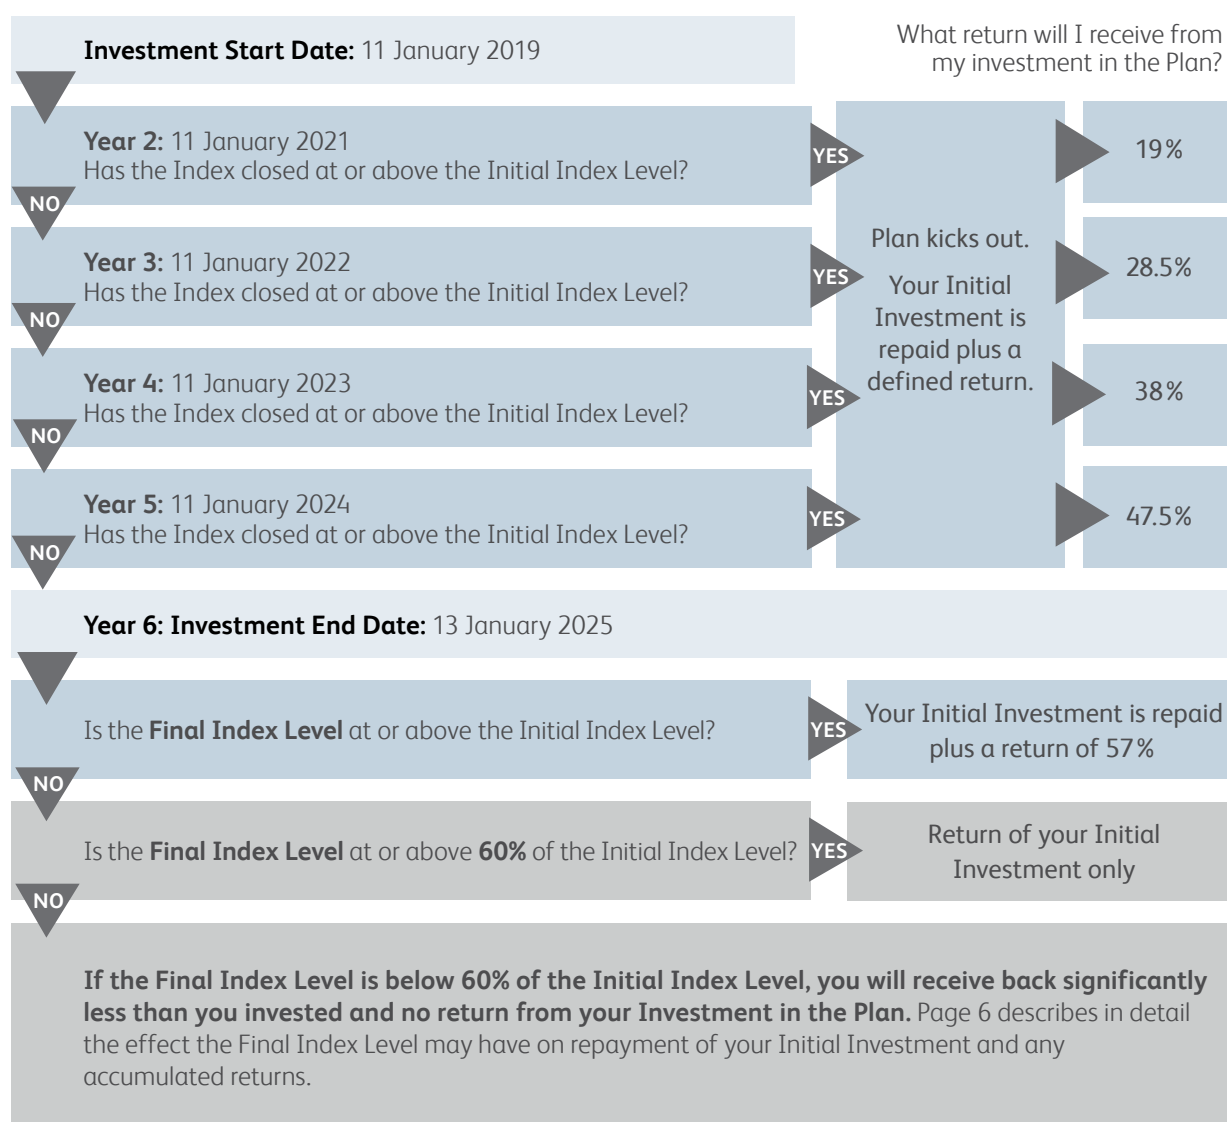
**Investment Start Date:** 11 January 2019

What return will I receive from my investment in the Plan?

**Year 2:** 11 January 2021
Has the Index closed at or above the Initial Index Level?

YES

19%

NO

**Year 3:** 11 January 2022
Has the Index closed at or above the Initial Index Level?

YES

28.5%

NO

**Year 4:** 11 January 2023
Has the Index closed at or above the Initial Index Level?

YES

38%

NO

**Year 5:** 11 January 2024
Has the Index closed at or above the Initial Index Level?

YES

47.5%

NO

Plan kicks out.

Your Initial Investment is repaid plus a defined return.

**Year 6: Investment End Date:** 13 January 2025

Is the **Final Index Level** at or above the Initial Index Level?

YES

Your Initial Investment is repaid plus a return of 57%

NO

Is the **Final Index Level** at or above **60%** of the Initial Index Level?

YES

Return of your Initial Investment only

NO

**If the Final Index Level is below 60% of the Initial Index Level, you will receive back significantly less than you invested and no return from your Investment in the Plan.** Page 6 describes in detail the effect the Final Index Level may have on repayment of your Initial Investment and any accumulated returns.